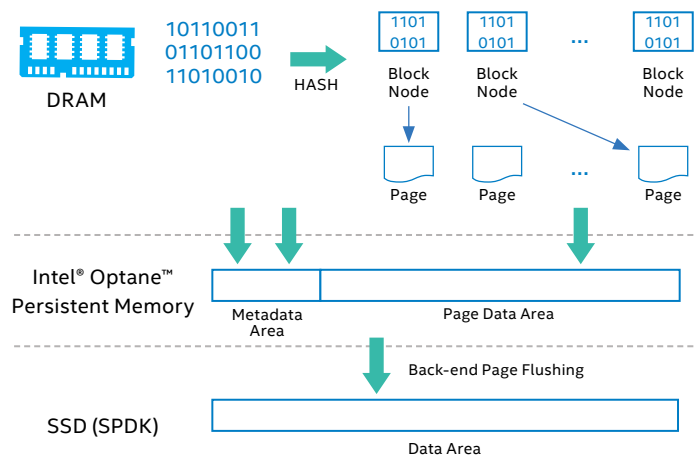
DRAM

10110011
01101100
11010010

HASH

1101
0101

Block Node

1101
0101

Block Node

...

1101
0101

Block Node

Page

Page

...

Page

Intel® Optane™ Persistent Memory

Metadata Area

Page Data Area

Back-end Page Flushing

SSD (SPDK)

Data Area